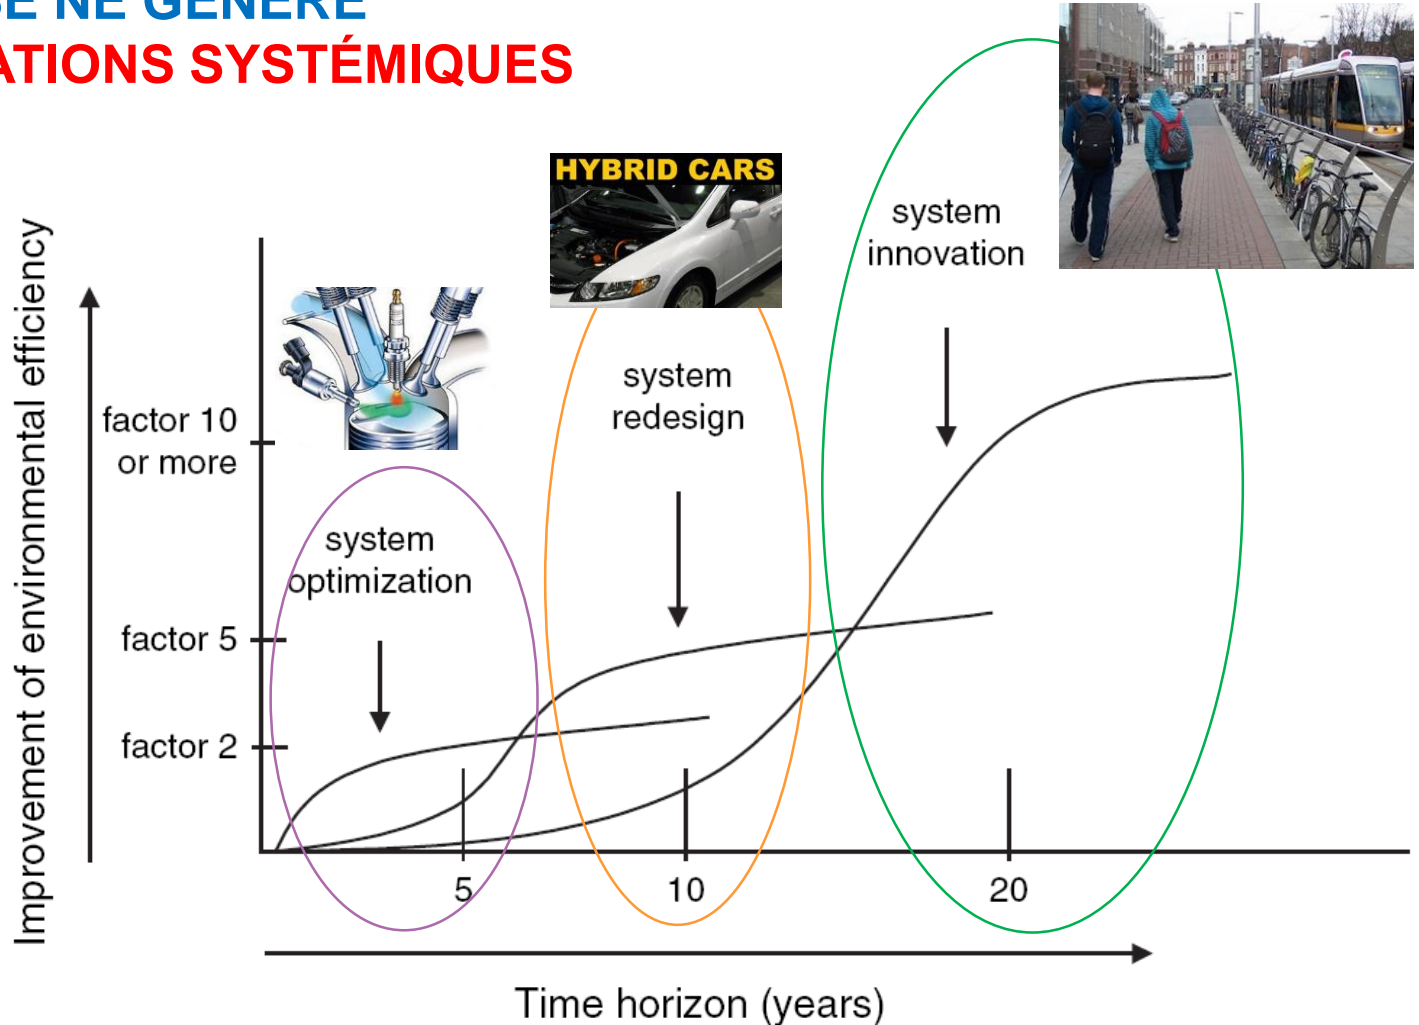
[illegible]E NE GÉNÈRE
ATIONS SYSTÉMIQUES

HYBRID CARS

system innovation

system redesign

system optimization

factor 10 or more

factor 5

factor 2

Improvement of environmental efficiency

5

10

20

Time horizon (years)